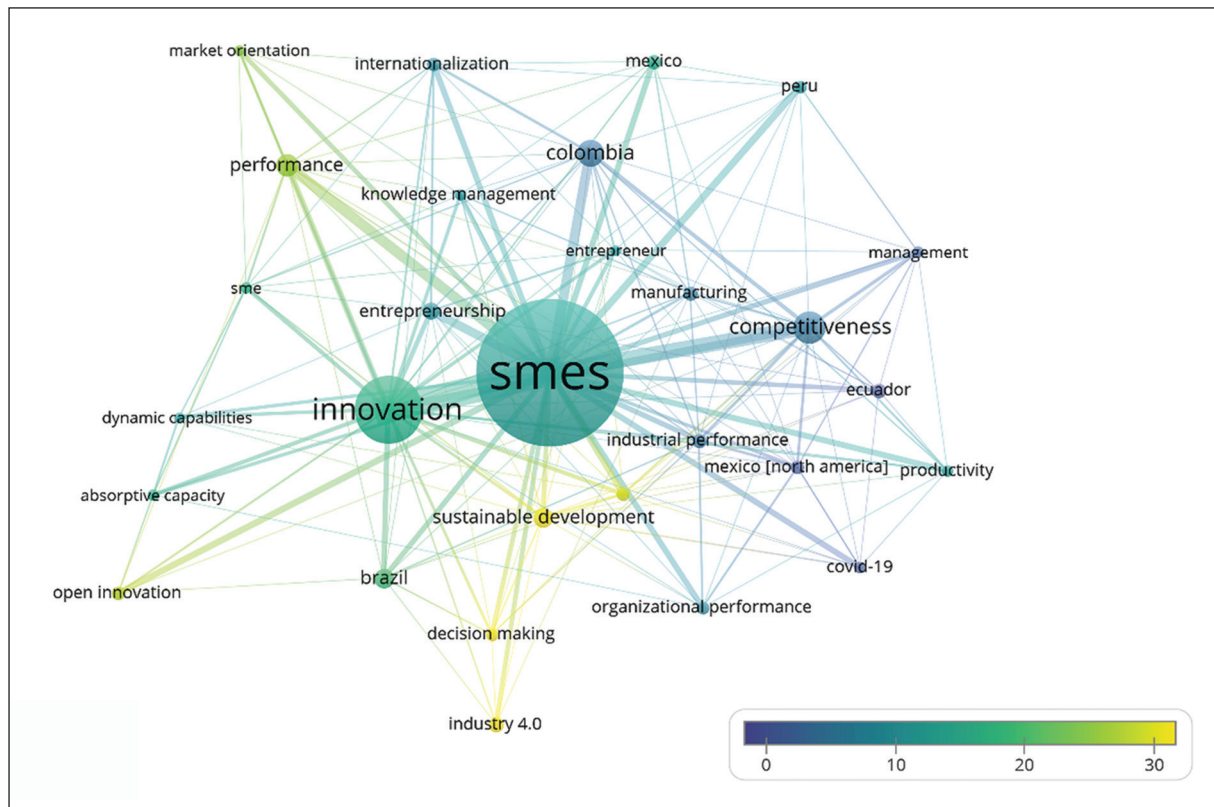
market orientation
internationalization
mexico
peru
colombia
performance
knowledge management
entrepreneur
management
sme
manufacturing
entrepreneurship
competitiveness
smes
ecuador
innovation
dynamic capabilities
industrial performance
mexico [north america]
productivity
absorptive capacity
sustainable development
covid-19
brazil
open innovation
organizational performance
decision making
industry 4.0

0
10
20
30